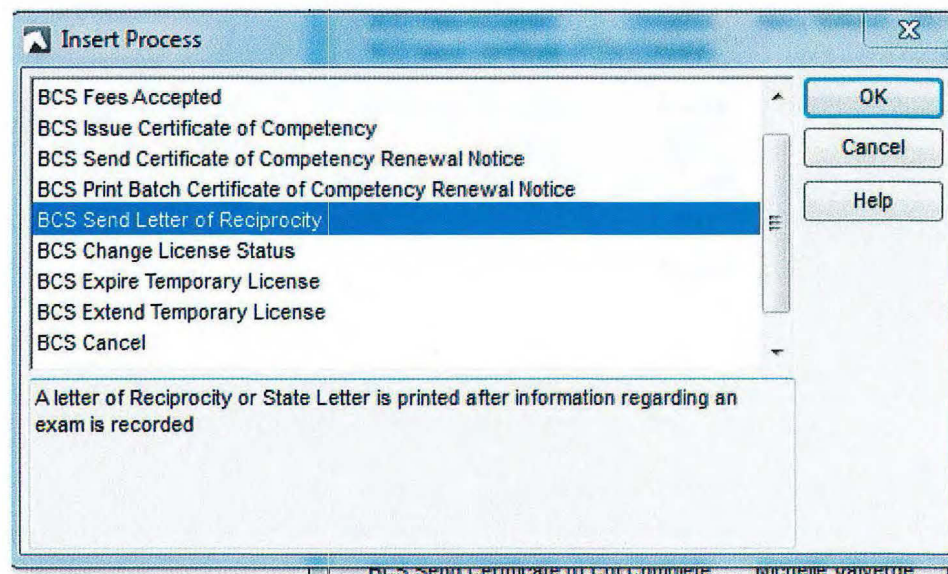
Insert Process

BCS Fees Accepted
BCS Issue Certificate of Competency
BCS Send Certificate of Competency Renewal Notice
BCS Print Batch Certificate of Competency Renewal Notice
BCS Send Letter of Reciprocity
BCS Change License Status
BCS Expire Temporary License
BCS Extend Temporary License
BCS Cancel

OK
Cancel
Help

A letter of Reciprocity or State Letter is printed after information regarding an exam is recorded

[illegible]